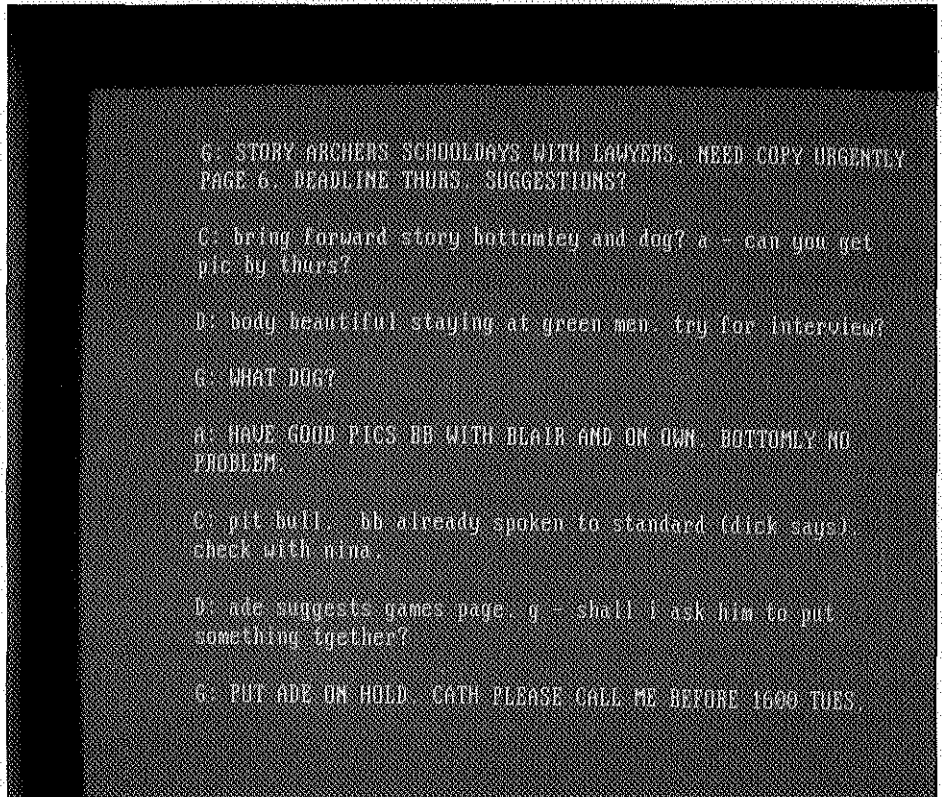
G: STORY ARCHERS SCHOOLDAYS WITH LAWYERS. NEED COPY URGENTLY PAGE 6. DEADLINE THURS. SUGGESTIONS?

C: bring forward story bottomley and dog? a - can you get pic by thurs?

D: body beautiful staying at green men. try for interview?

G: WHAT DOG?

A: HAVE GOOD PICS BB WITH BLAIR AND ON OWN. BOTTOMLY NO PROBLEM.

C: pit bull. bb already spoken to standard (dick says). check with nina.

D: ade suggests games page. g - shall i ask him to put something tgether?

G: PUT ADE ON HOLD. CATH PLEASE CALL ME BEFORE 1600 TUES.